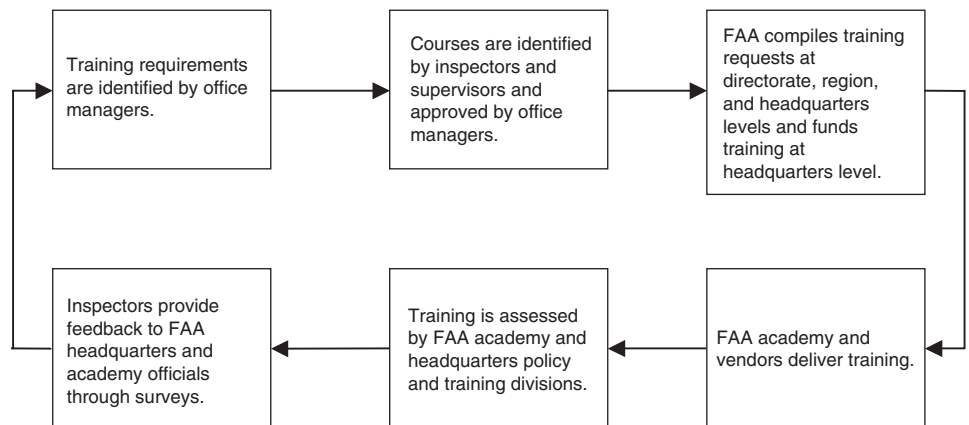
Training requirements are identified by office managers.

Courses are identified by inspectors and supervisors and approved by office managers.

FAA compiles training requests at directorate, region, and headquarters levels and funds training at headquarters level.

FAA academy and vendors deliver training.

Training is assessed by FAA academy and headquarters policy and training divisions.

Inspectors provide feedback to FAA headquarters and academy officials through surveys.